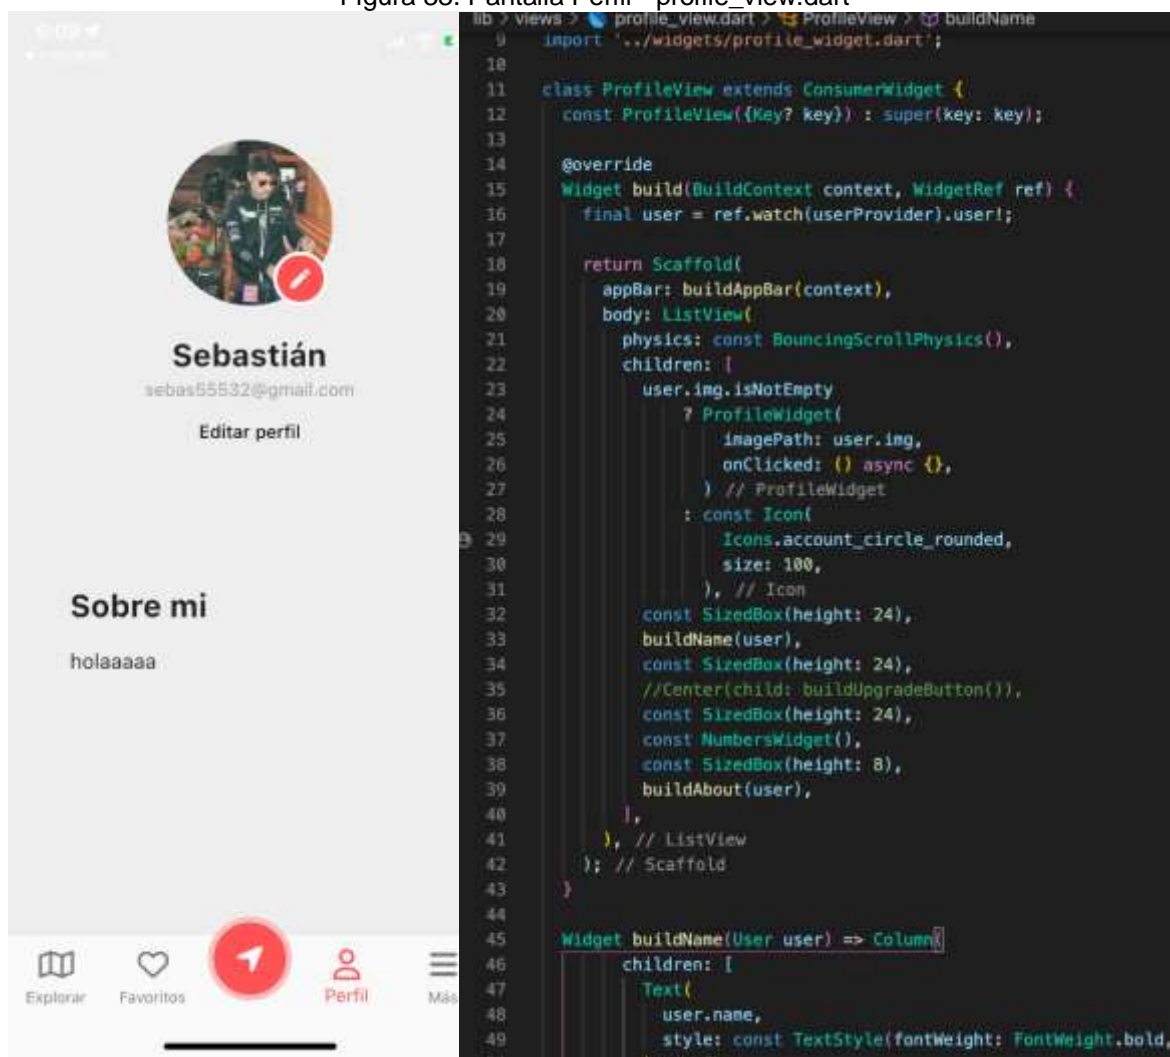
Figura 88. Pantalla Perfil - profile_view.dart

6:09

Sebastián
sebas55532@gmail.com
Editar perfil

Sobre mi
holaaaaa

Explorar
Favoritos
Perfil
Más

lib > views > profile_view.dart > ProfileView > buildName
9 import '../widgets/profile_widget.dart';
10
11 class ProfileView extends ConsumerWidget {
12 const ProfileView({Key? key}) : super(key: key);
13
14 @override
15 Widget build(BuildContext context, WidgetRef ref) {
16 final user = ref.watch(userProvider).user!;
17
18 return Scaffold(
19 appBar: buildAppBar(context),
20 body: ListView(
21 physics: const BouncingScrollPhysics(),
22 children: [
23 user.img.isNotEmpty
24 ? ProfileWidget(
25 imagePath: user.img,
26 onClicked: () async {},
27 ) // ProfileWidget
28 : const Icon(
29 Icons.account_circle_rounded,
30 size: 100,
31 ), // Icon
32 const SizedBox(height: 24),
33 buildName(user),
34 const SizedBox(height: 24),
35 //Center(child: buildUpgradeButton()),
36 const SizedBox(height: 24),
37 const NumbersWidget(),
38 const SizedBox(height: 8),
39 buildAbout(user),
40 ],
41 ), // ListView
42 ); // Scaffold
43 }
44
45 Widget buildName(User user) => Column(
46 children: [
47 Text(
48 user.name,
49 style: const TextStyle(fontWeight: FontWeight.bold,